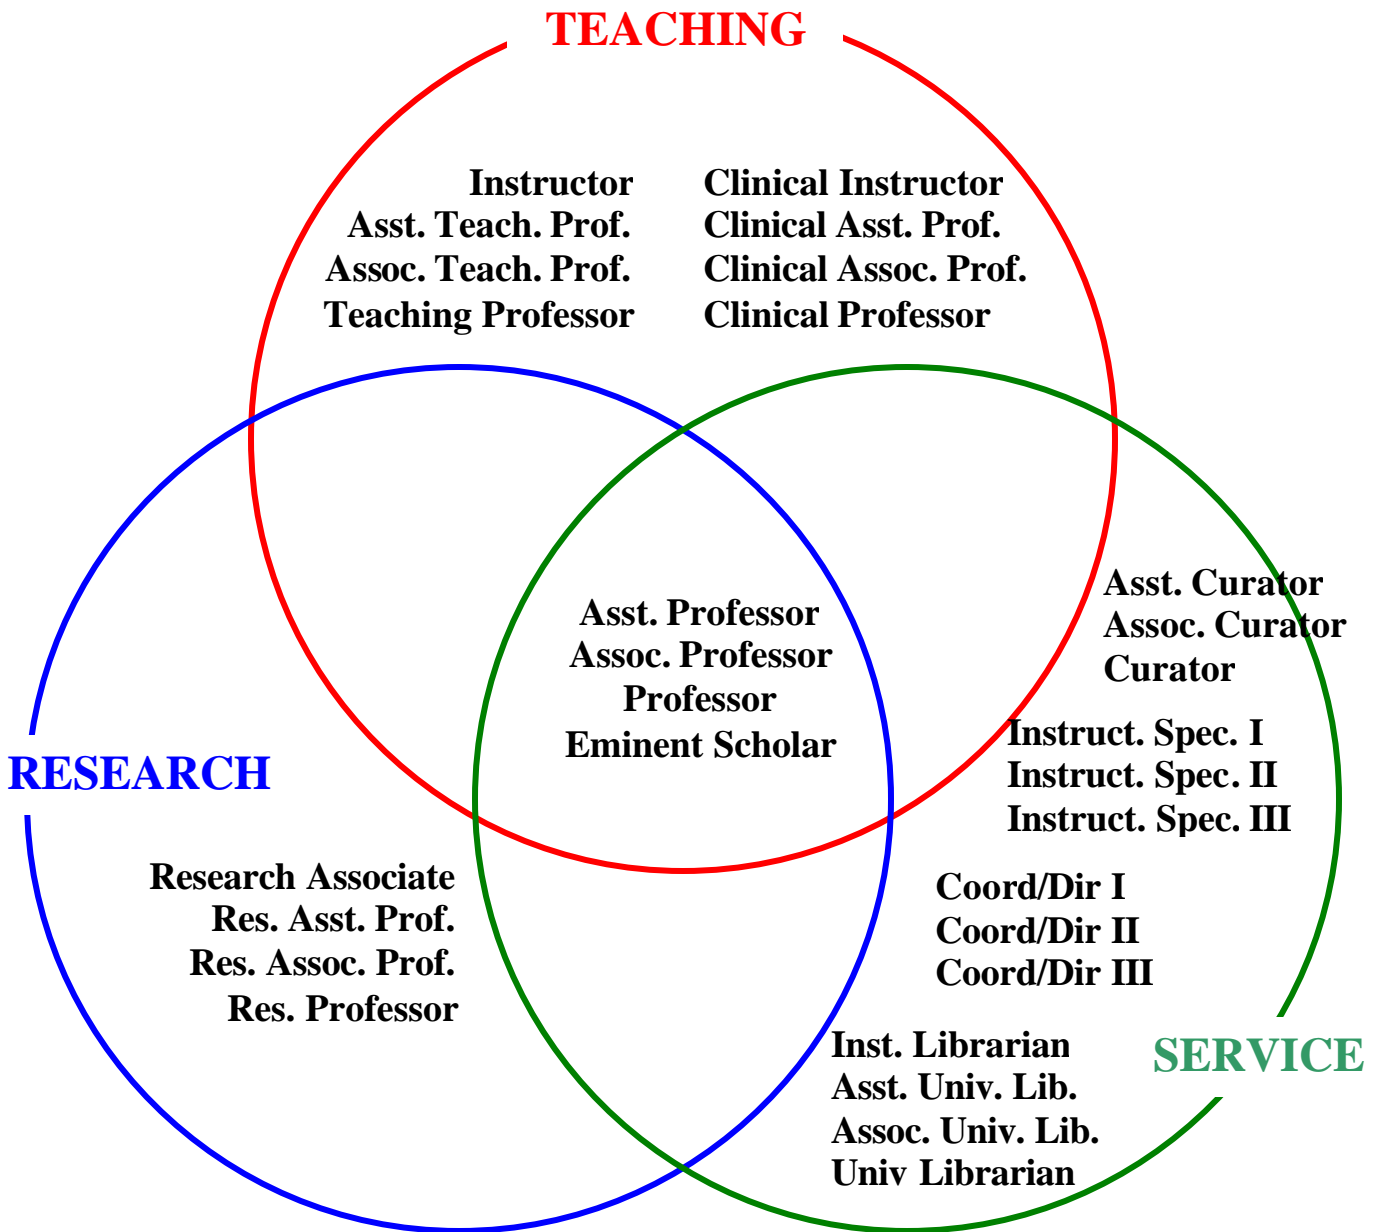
TEACHING

Instructor
Asst. Teach. Prof.
Assoc. Teach. Prof.
Teaching Professor

Clinical Instructor
Clinical Asst. Prof.
Clinical Assoc. Prof.
Clinical Professor

Asst. Curator
Assoc. Curator
Curator

Asst. Professor
Assoc. Professor
Professor
Eminent Scholar

RESEARCH

Instruct. Spec. I
Instruct. Spec. II
Instruct. Spec. III

Research Associate
Res. Asst. Prof.
Res. Assoc. Prof.
Res. Professor

Coord/Dir I
Coord/Dir II
Coord/Dir III

Inst. Librarian
Asst. Univ. Lib.
Assoc. Univ. Lib.
Univ Librarian

SERVICE